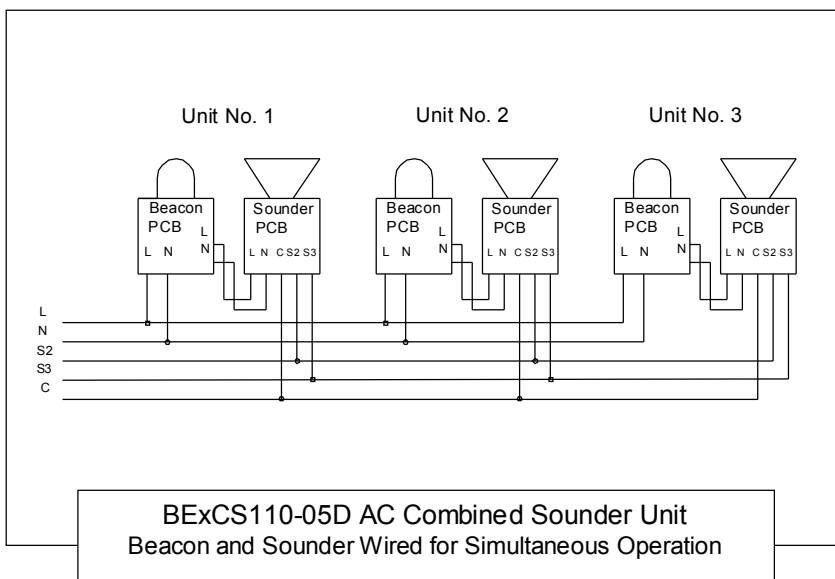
Unit No. 1

Unit No. 2

Unit No. 3

Beacon PCB L N L N

Sounder PCB L N C S2 S3

Beacon PCB L N L N

Sounder PCB L N C S2 S3

Beacon PCB L N L N

Sounder PCB L N C S2 S3

L
N
S2
S3
C

BExCS110-05D AC Combined Sounder Unit
Beacon and Sounder Wired for Simultaneous Operation